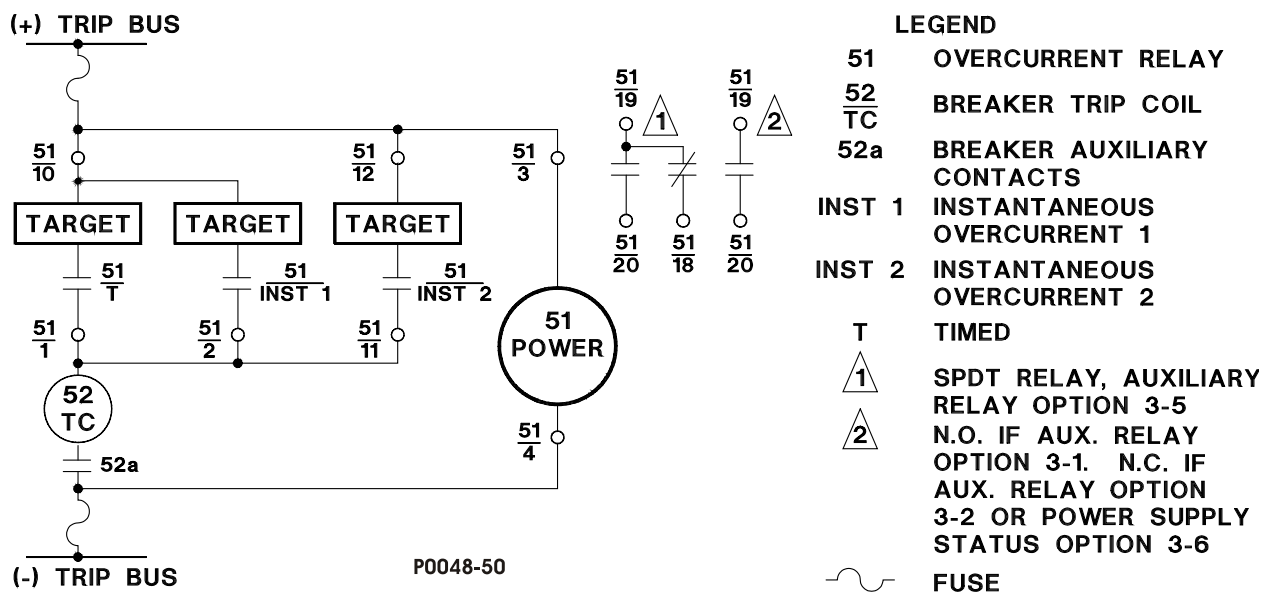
(+) TRIP BUS

$\frac{51}{10}$

$\frac{51}{12}$

$\frac{51}{3}$

TARGET

TARGET

TARGET

$\frac{51}{T}$

$\frac{51}{INST\ 1}$

$\frac{51}{INST\ 2}$

$\frac{51}{1}$

$\frac{51}{2}$

$\frac{51}{11}$

51 POWER

52 TC

$\frac{51}{4}$

52a

(-) TRIP BUS

P0048-50

$\frac{51}{19}$ 1

$\frac{51}{19}$ 2

$\frac{51}{20}$

$\frac{51}{18}$

$\frac{51}{20}$

LEGEND

51 OVERCURRENT RELAY

$\frac{52}{TC}$ BREAKER TRIP COIL

52a BREAKER AUXILIARY CONTACTS

INST 1 INSTANTANEOUS OVERCURRENT 1

INST 2 INSTANTANEOUS OVERCURRENT 2

T TIMED

1 SPDT RELAY, AUXILIARY RELAY OPTION 3-5

2 N.O. IF AUX. RELAY OPTION 3-1. N.C. IF AUX. RELAY OPTION 3-2 OR POWER SUPPLY STATUS OPTION 3-6

FUSE